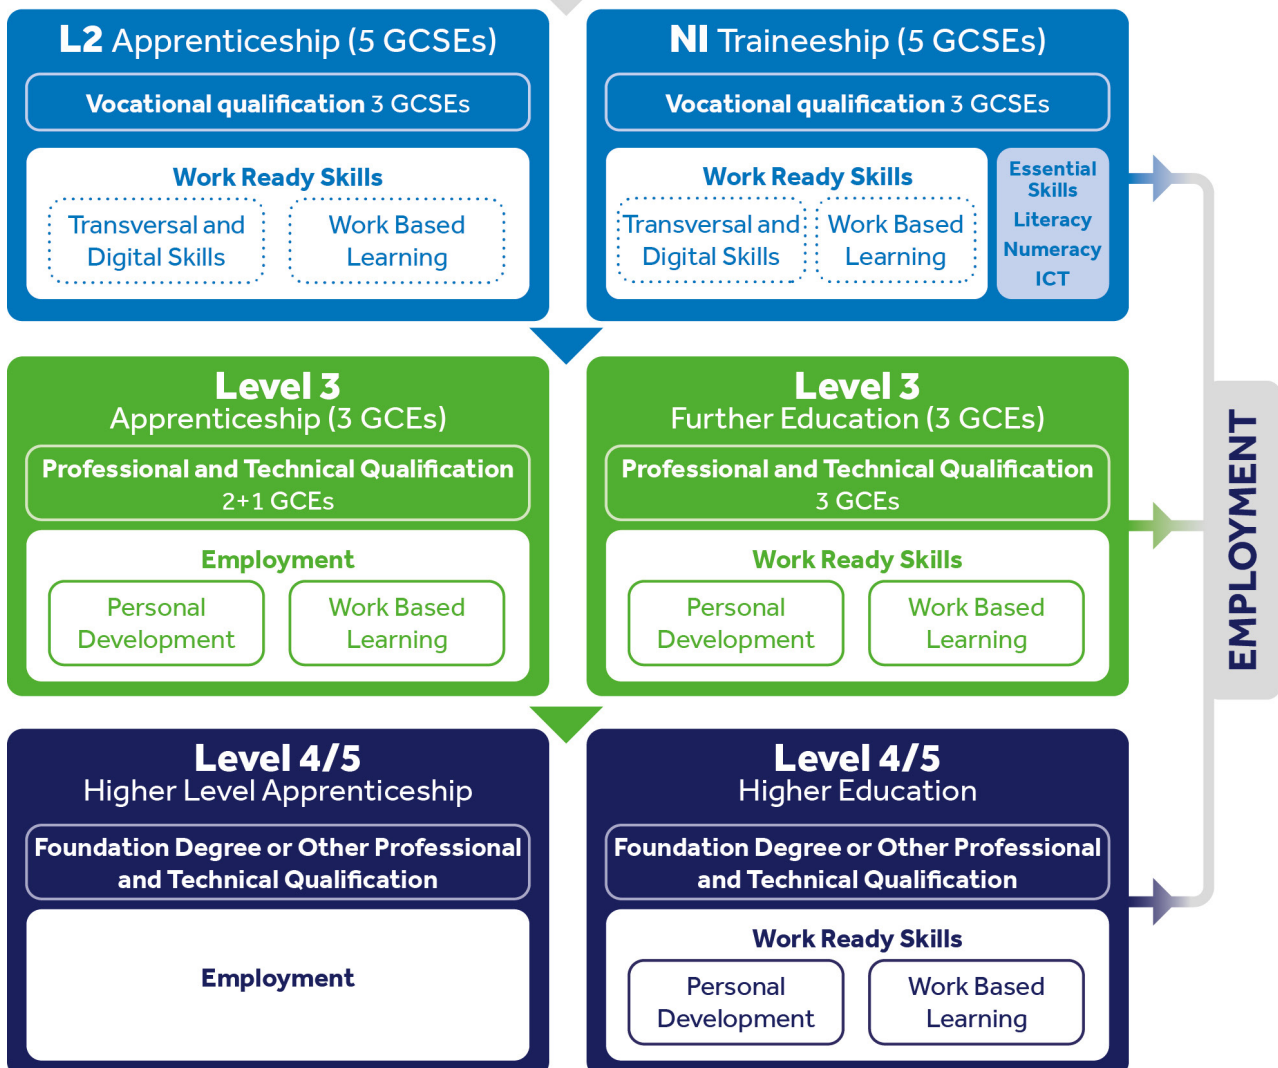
L2 Apprenticeship (5 GCSEs)

Vocational qualification 3 GCSEs

Work Ready Skills

Transversal and Digital Skills

Work Based Learning

NI Traineeship (5 GCSEs)

Vocational qualification 3 GCSEs

Work Ready Skills

Transversal and Digital Skills

Work Based Learning

Essential Skills
Literacy
Numeracy
ICT

Level 3
Apprenticeship (3 GCEs)

Professional and Technical Qualification
2+1 GCEs

Employment

Personal Development

Work Based Learning

Level 3
Further Education (3 GCEs)

Professional and Technical Qualification
3 GCEs

Work Ready Skills

Personal Development

Work Based Learning

Level 4/5
Higher Level Apprenticeship

Foundation Degree or Other Professional and Technical Qualification

Employment

Level 4/5
Higher Education

Foundation Degree or Other Professional and Technical Qualification

Work Ready Skills

Personal Development

Work Based Learning

EMPLOYMENT